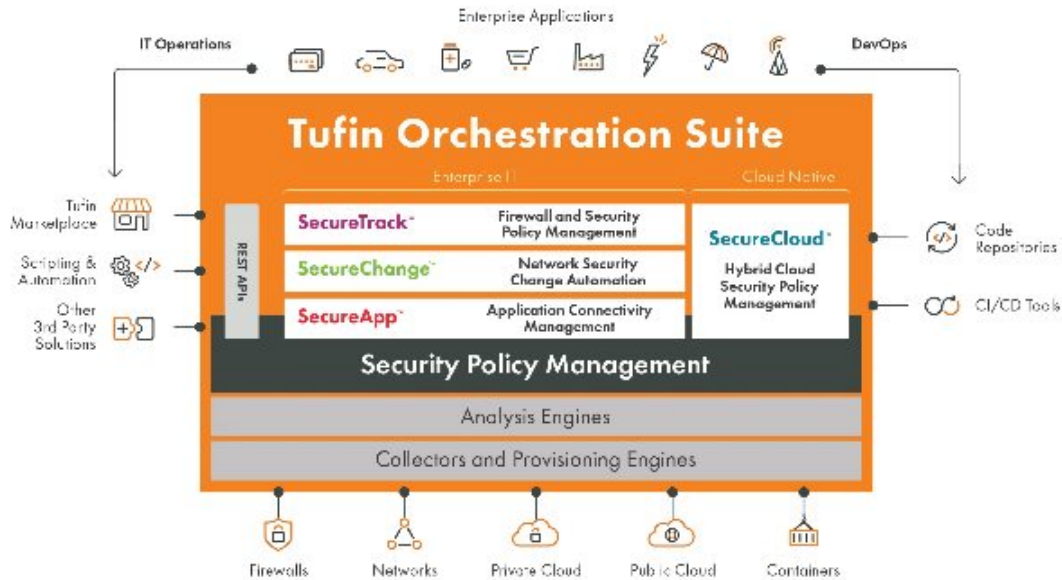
Enterprise Applications

IT Operations

DevOps

Tufin Orchestration Suite

Enterprise IT

Cloud Native

Tufin Marketplace

Scripting & Automation

Other 3rd Party Solutions

REST APIs

SecureTrack™ Firewall and Security Policy Management

SecureChange™ Network Security Change Automation

SecureApp™ Application Connectivity Management

SecureCloud™

Hybrid Cloud Security Policy Management

Code Repositories

CI/CD Tools

Security Policy Management

Analysis Engines

Collectors and Provisioning Engines

Firewalls

Networks

Private Cloud

Public Cloud

Containers